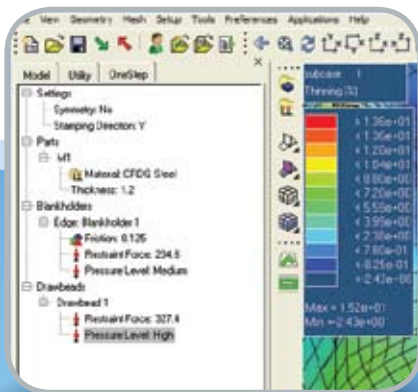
View Geometry Mesh Setup Tools Preferences Applications Help

Model Utility OneStep

Settings
Symmetry: No
Stamping Direction: Y
Parts
MT
Material: CRDQ Steel
Thickness: 1.2
Blankholders
Edge: Blankholder 1
Friction: 0.125
Restraint Force: 234.5
Pressure Level: Medium
Drawbeads
Drawbead 1
Restraint Force: 327.4
Pressure Level: High

Subcase 1
Thinning (%)

1.36e+01
1.36e+01
1.20e+01
1.04e+01
8.80e+00
7.20e+00
5.59e+00
3.99e+00
2.38e+00
7.80e-01
-8.25e-01
-2.43e+00

Max = 1.52e+01
Min = -2.43e+00